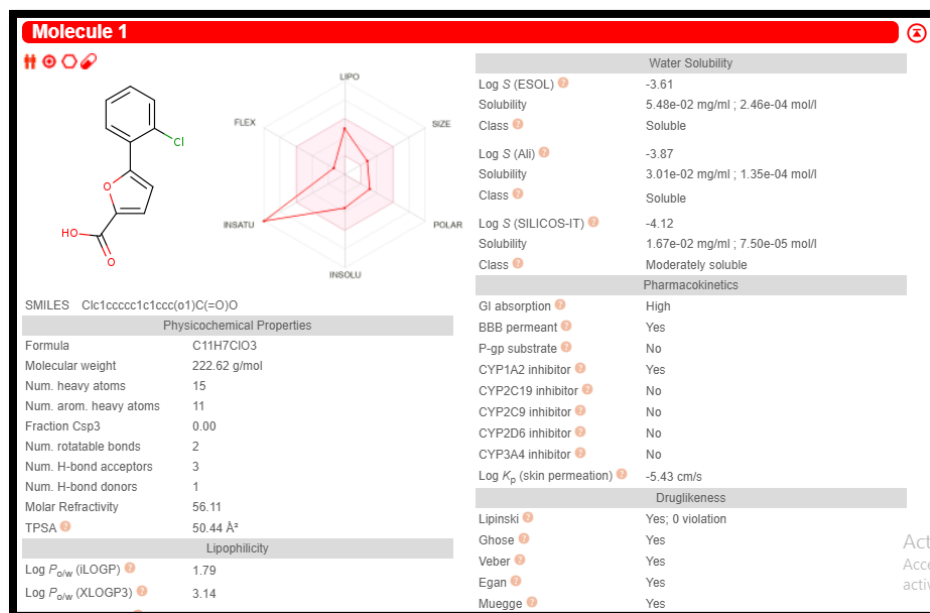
Molecule 1

Cl

HO

O

O

LIPO

FLEX

SIZE

INSATU

POLAR

INSOLU

SMILES Clc1ccccc1c1ccc(o1)C(=O)O

Physicochemical Properties

| | |
|---|---|
| Formula | C11H7ClO3 |
| Molecular weight | 222.62 g/mol |
| Num. heavy atoms | 15 |
| Num. arom. heavy atoms | 11 |
| Fraction Csp3 | 0.00 |
| Num. rotatable bonds | 2 |
| Num. H-bond acceptors | 3 |
| Num. H-bond donors | 1 |
| Molar Refractivity | 56.11 |
| TPSA | 50.44 Å² |

Lipophilicity

| | |
|---|---|
| Log $P_{o/w}$ (iLOGP) | 1.79 |
| Log $P_{o/w}$ (XLOGP3) | 3.14 |

Water Solubility

| | |
|---|---|
| Log *S* (ESOL) | -3.61 |
| Solubility | 5.48e-02 mg/ml ; 2.46e-04 mol/l |
| Class | Soluble |
| Log *S* (Ali) | -3.87 |
| Solubility | 3.01e-02 mg/ml ; 1.35e-04 mol/l |
| Class | Soluble |
| Log *S* (SILICOS-IT) | -4.12 |
| Solubility | 1.67e-02 mg/ml ; 7.50e-05 mol/l |
| Class | Moderately soluble |

Pharmacokinetics

| | |
|---|---|
| GI absorption | High |
| BBB permeant | Yes |
| P-gp substrate | No |
| CYP1A2 inhibitor | Yes |
| CYP2C19 inhibitor | No |
| CYP2C9 inhibitor | No |
| CYP2D6 inhibitor | No |
| CYP3A4 inhibitor | No |
| Log $K_p$ (skin permeation) | -5.43 cm/s |

Druglikeness

| | |
|---|---|
| Lipinski | Yes; 0 violation |
| Ghose | Yes |
| Veber | Yes |
| Egan | Yes |
| Muegge | Yes |

Act
Acc
activ